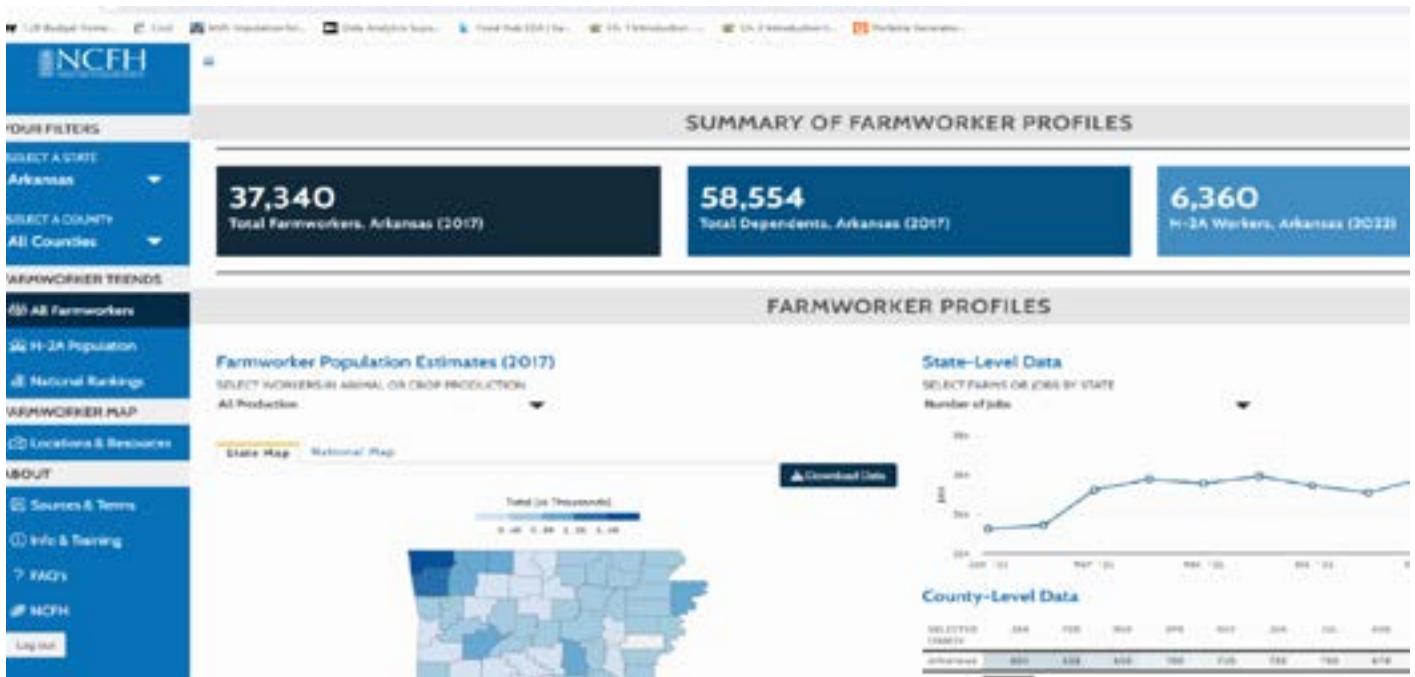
NCFH

YOUR FILTERS

SELECT A STATE
Arkansas

SELECT A COUNTY
All Counties

FARMWORKER TRENDS

All Farmworkers

H-2A Population

National Rankings

FARMWORKER MAP

Locations & Resources

ABOUT

Sources & Terms

Info & Training

FAQ's

NCFH

Log out

SUMMARY OF FARMWORKER PROFILES

37,340
Total Farmworkers, Arkansas (2017)

58,554
Total Dependents, Arkansas (2017)

6,360
H-2A Workers, Arkansas (2022)

FARMWORKER PROFILES

Farmworker Population Estimates (2017)

SELECT WORKERS IN ANIMAL OR CROP PRODUCTION

All Production

State Map   National Map

Download Data

Total (in Thousands)

State-Level Data

SELECT FARMS OR JOBS BY STATE

Number of Jobs

County-Level Data

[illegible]